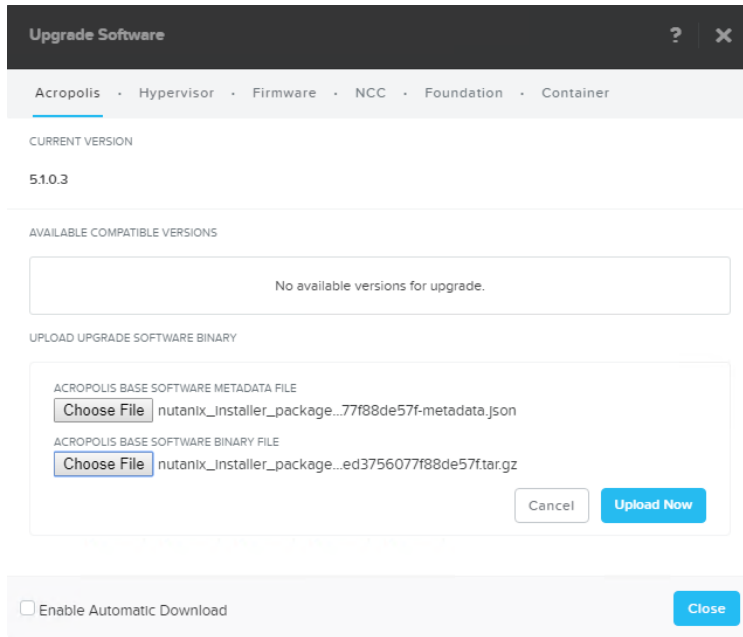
Upgrade Software

? ✕

Acropolis · Hypervisor · Firmware · NCC · Foundation · Container

CURRENT VERSION

5.1.0.3

AVAILABLE COMPATIBLE VERSIONS

No available versions for upgrade.

UPLOAD UPGRADE SOFTWARE BINARY

ACROPOLIS BASE SOFTWARE METADATA FILE

Choose File nutanix_installer_package...77f88de57f-metadata.json

ACROPOLIS BASE SOFTWARE BINARY FILE

Choose File nutanix_installer_package...ed3756077f88de57f.tar.gz

Cancel Upload Now

Enable Automatic Download

Close